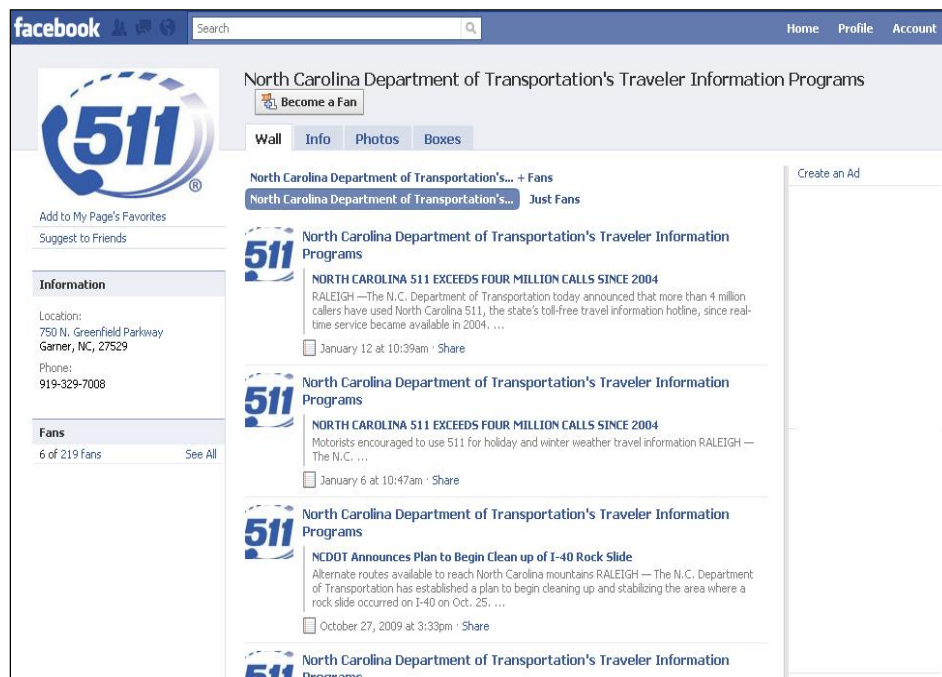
facebook Search Home Profile Account

511 ®

North Carolina Department of Transportation's Traveler Information Programs

Become a Fan

Wall Info Photos Boxes

Add to My Page's Favorites
Suggest to Friends

Information

Location:
750 N. Greenfield Parkway
Garner, NC, 27529

Phone:
919-329-7008

Fans

6 of 219 fans See All

North Carolina Department of Transportation's... + Fans
North Carolina Department of Transportation's... Just Fans

Create an Ad

511 North Carolina Department of Transportation's Traveler Information Programs

NORTH CAROLINA 511 EXCEEDS FOUR MILLION CALLS SINCE 2004

RALEIGH —The N.C. Department of Transportation today announced that more than 4 million callers have used North Carolina 511, the state's toll-free travel information hotline, since real-time service became available in 2004. ...

January 12 at 10:39am · Share

511 North Carolina Department of Transportation's Traveler Information Programs

NORTH CAROLINA 511 EXCEEDS FOUR MILLION CALLS SINCE 2004

Motorists encouraged to use 511 for holiday and winter weather travel information RALEIGH — The N.C. ...

January 6 at 10:47am · Share

511 North Carolina Department of Transportation's Traveler Information Programs

NCDOT Announces Plan to Begin Clean up of I-40 Rock Slide

Alternate routes available to reach North Carolina mountains RALEIGH — The N.C. Department of Transportation has established a plan to begin cleaning up and stabilizing the area where a rock slide occurred on I-40 on Oct. 25. ...

October 27, 2009 at 3:33pm · Share

511 North Carolina Department of Transportation's Traveler Information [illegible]